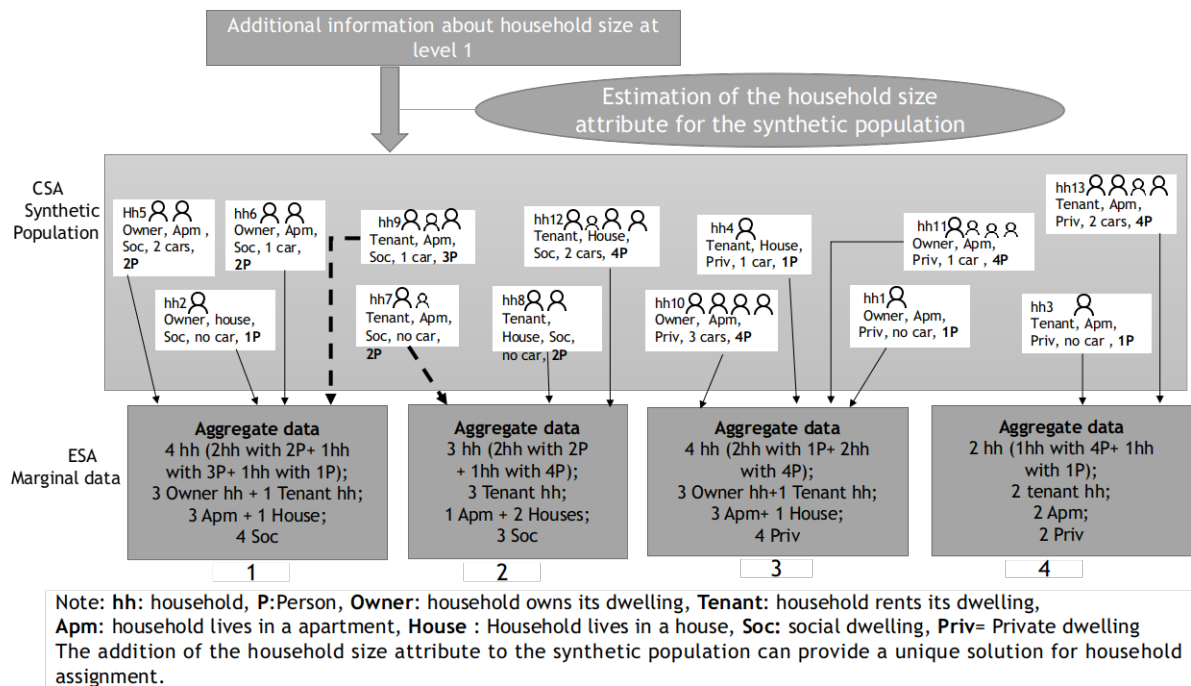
Additional information about household size at level 1

Estimation of the household size attribute for the synthetic population

CSA Synthetic Population

Hh5 Owner, Apm , Soc, 2 cars, **2P**

hh6 Owner, Apm, Soc, 1 car, **2P**

hh9 Tenant, Apm, Soc, 1 car, **3P**

hh12 Tenant, House, Soc, 2 cars, **4P**

hh4 Tenant, House, Priv, 1 car, **1P**

hh11 Owner, Apm, Priv, 1 car , **4P**

hh13 Tenant, Apm, Priv, 2 cars, **4P**

hh2 Owner, house, Soc, no car, **1P**

hh7 Tenant, Apm, Soc, no car, **2P**

hh8 Tenant, House, Soc, no car, **2P**

hh10 Owner, Apm, Priv, 3 cars, **4P**

hh1 Owner, Apm, Priv, no car, **1P**

hh3 Tenant, Apm, Priv, no car , **1P**

ESA Marginal data

**Aggregate data**
4 hh (2hh with 2P+ 1hh with 3P+ 1hh with 1P);
3 Owner hh + 1 Tenant hh;
3 Apm + 1 House;
4 Soc

1

**Aggregate data**
3 hh (2hh with 2P + 1hh with 4P);
3 Tenant hh;
1 Apm + 2 Houses;
3 Soc

2

**Aggregate data**
4 hh (2hh with 1P+ 2hh with 4P);
3 Owner hh+1 Tenant hh;
3 Apm+ 1 House;
4 Priv

3

**Aggregate data**
2 hh (1hh with 4P+ 1hh with 1P);
2 tenant hh;
2 Apm;
2 Priv

4

Note: **hh**: household, **P**:Person, **Owner**: household owns its dwelling, **Tenant**: household rents its dwelling, **Apm**: household lives in a apartment, **House** : Household lives in a house, **Soc**: social dwelling, **Priv**= Private dwelling
The addition of the household size attribute to the synthetic population can provide a unique solution for household assignment.